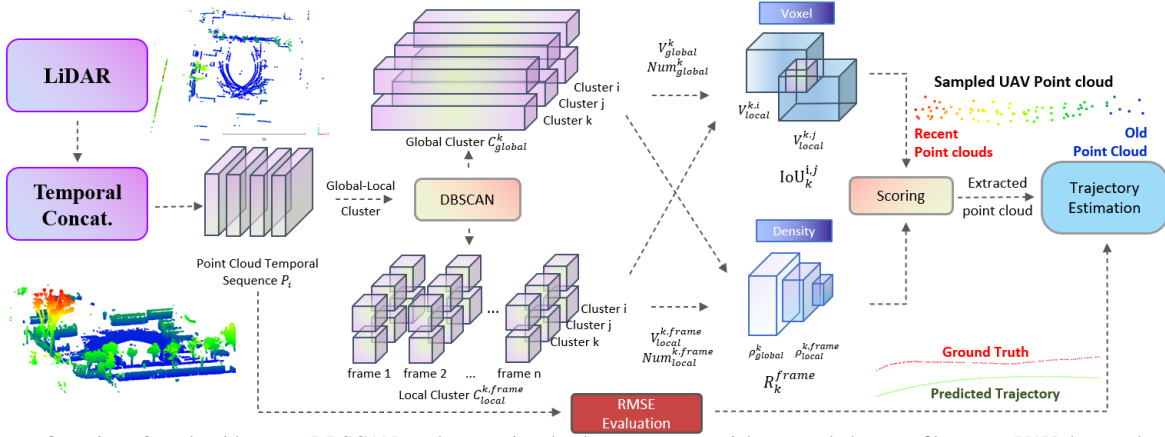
LiDAR

Temporal Concat.

Point Cloud Temporal Sequence $P_i$

Global-Local Cluster

DBSCAN

Cluster i
Cluster j
Cluster k

Global Cluster $C^k_{global}$

frame 1
frame 2
...
frame n

Cluster i
Cluster j
Cluster k

Local Cluster $C^{k,frame}_{local}$

$V^k_{global}$
$Num^k_{global}$

$V^{k,frame}_{local}$
$Num^{k,frame}_{local}$

Voxel

$V^{k,i}_{local}$

$V^{k,j}_{local}$

$IoU^{i,j}_k$

Density

$\rho^k_{global}$ $\rho^{k,frame}_{local}$

$R^{frame}_k$

Sampled UAV Point cloud

Recent Point clouds

Old Point Cloud

Scoring

Extracted point cloud

Trajectory Estimation

Ground Truth

Predicted Trajectory

RMSE Evaluation